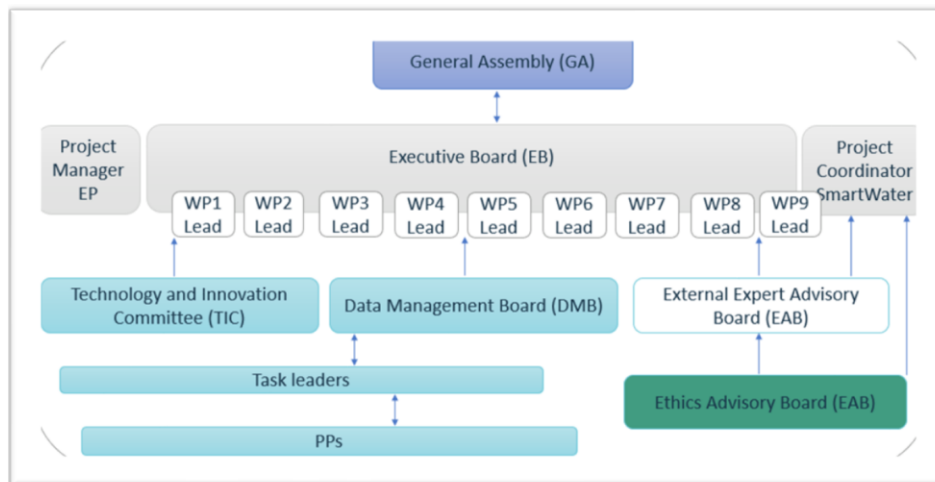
General Assembly (GA)

Project Manager EP

Executive Board (EB)

Project Coordinator SmartWater

WP1 Lead

WP2 Lead

WP3 Lead

WP4 Lead

WP5 Lead

WP6 Lead

WP7 Lead

WP8 Lead

WP9 Lead

Technology and Innovation Committee (TIC)

Data Management Board (DMB)

External Expert Advisory Board (EAB)

Task leaders

Ethics Advisory Board (EAB)

PPs